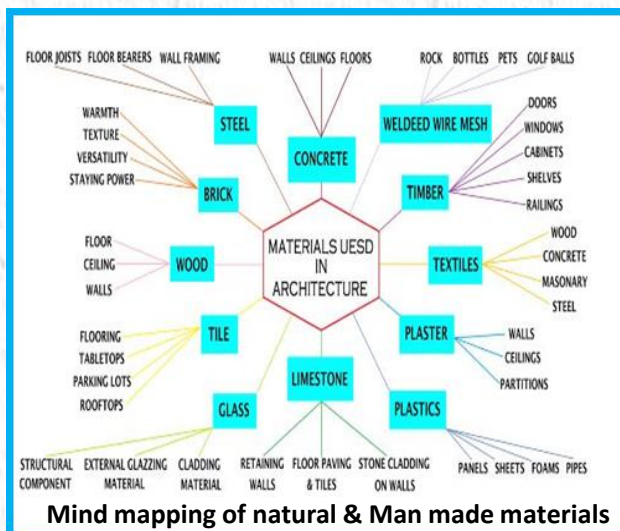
MATERIALS UESD IN ARCHITECTURE

STEEL
FLOOR JOISTS
FLOOR BEARERS
WALL FRAMING

CONCRETE
WALLS
CEILINGS
FLOORS

WELDEED WIRE MESH
ROCK
BOTTLES
PETS
GOLF BALLS

TIMBER
DOORS
WINDOWS
CABINETS
SHELVES
RAILINGS

BRICK
WARMTH
TEXTURE
VERSATILITY
STAYING POWER

WOOD
FLOOR
CEILING
WALLS

TEXTILES
WOOD
CONCRETE
MASONARY
STEEL

TILE
FLOORING
TABLETOPS
PARKING LOTS
ROOFTOPS

PLASTER
WALLS
CEILINGS
PARTITIONS

LIMESTONE
RETAINING WALLS
FLOOR PAVING & TILES
STONE CLADDING ON WALLS

GLASS
STRUCTURAL COMPONENT
EXTERNAL GLAZZING MATERIAL
CLADDING MATERIAL

PLASTICS
PANELS
SHEETS
FOAMS
PIPES

Mind mapping of natural & Man made materials